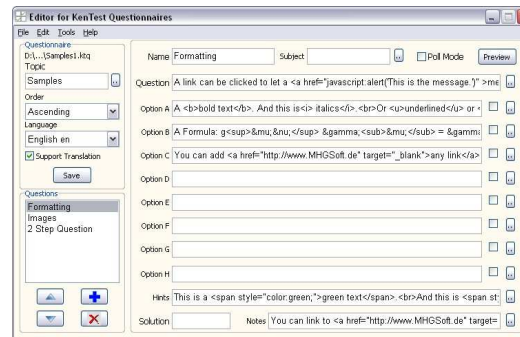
Editor for KenTest Questionnaires

File Edit Tools Help

Questionnaire
D:\...\Samples1.ktq
Topic
Samples
Order
Ascending
Language
English en
Support Translation
Save

Questions
Formatting
Images
2 Step Question

Name Formatting
Subject
Poll Mode
Preview

Question A link can be clicked to let a <a href="javascript:alert('This is the message.')" >me

Option A A <b>bold text</b>. And this is<i> italics</i>.<br>Or <u>underlined</u> or

Option B A Formula: g<sup>&mu;&nu;</sup> &gamma;<sub>&mu;</sub> = &gamma;

Option C You can add <a href="http://www.MHGSoft.de" target="_blank">any link</a>

Option D

Option E

Option F

Option G

Option H

Hints This is a <span style="color:green;">green text</span>.<br>And this is <span st

Solution

Notes You can link to <a href="http://www.MHGSoft.de" target=